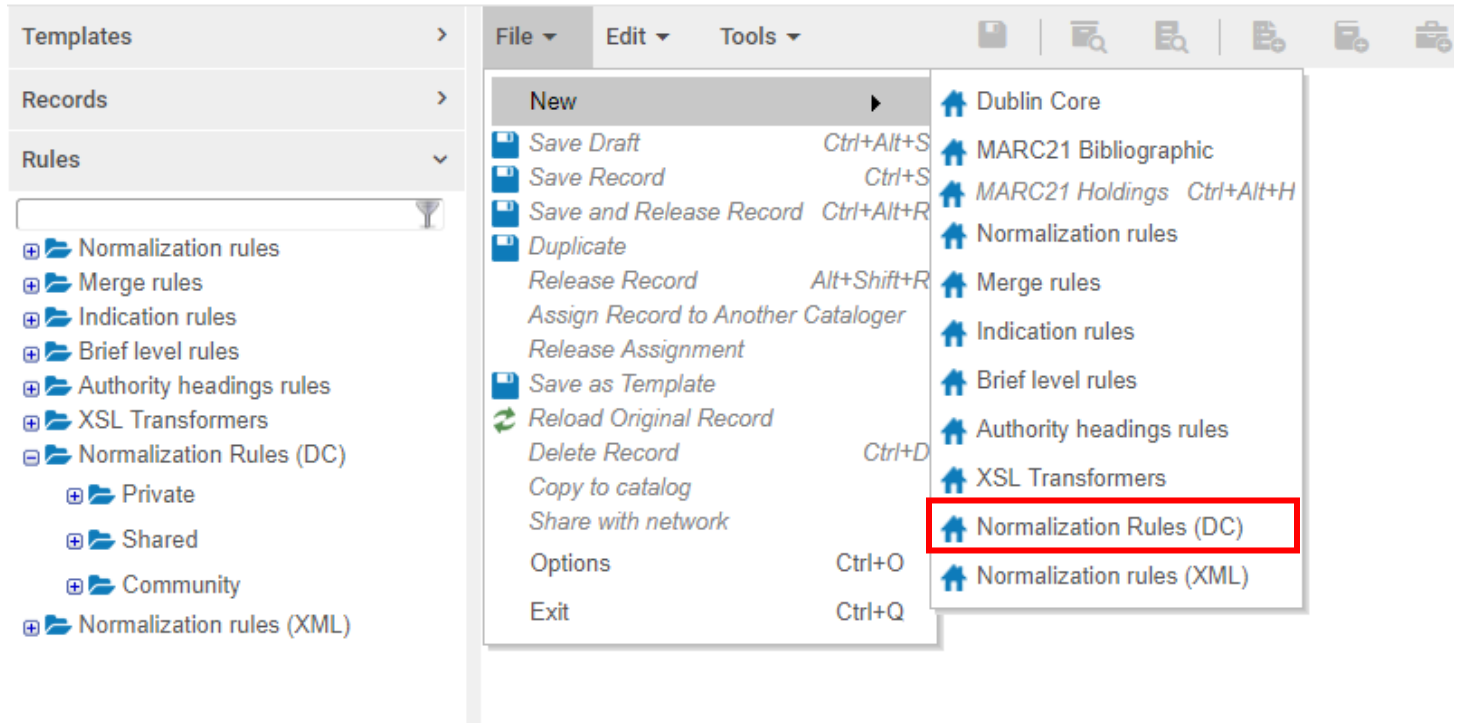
Templates
Records
Rules

Normalization rules
Merge rules
Indication rules
Brief level rules
Authority headings rules
XSL Transformers
Normalization Rules (DC)
Private
Shared
Community
Normalization rules (XML)

File
Edit
Tools

New
Save Draft Ctrl+Alt+S
Save Record Ctrl+S
Save and Release Record Ctrl+Alt+R
Duplicate
Release Record Alt+Shift+R
Assign Record to Another Cataloger
Release Assignment
Save as Template
Reload Original Record
Delete Record Ctrl+D
Copy to catalog
Share with network
Options Ctrl+O
Exit Ctrl+Q

Dublin Core
MARC21 Bibliographic
MARC21 Holdings Ctrl+Alt+H
Normalization rules
Merge rules
Indication rules
Brief level rules
Authority headings rules
XSL Transformers
Normalization Rules (DC)
Normalization rules (XML)